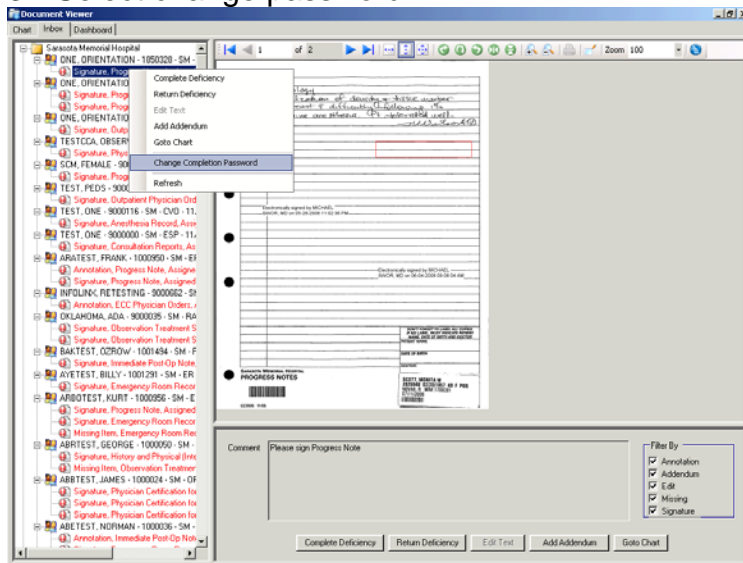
Document Viewer

Chart | Inbox | Dashboard

Sarasota Memorial Hospital
ONE, ORIENTATION - 1050328 - SM -
Signature, Prog
ONE, ORIENTATIO
Signature, Prog
Signature, Prog
ONE, ORIENTATIO
Signature, Outpat
TESTCCA, OBSERV
Signature, Physi
SCM, FEMALE - 90
Signature, Prog
TEST, PEDS - 9000
Signature, Outpatient Physician Ord
TEST, ONE - 9000116 - SM - CVO - 11
Signature, Anesthesia Record, Assi
TEST, ONE - 9000000 - SM - ESP - 11
Signature, Consultation Reports, As
ARATEST, FRANK - 1000950 - SM - EF
Annotation, Progress Note, Assigne
Signature, Progress Note, Assigned
INFOLINK RETESTING - 9000662 - SM
Annotation, ECC Physician Orders, A
OKLAHOMA, ADA - 9000035 - SM - RA
Signature, Observation Treatment S
Signature, Observation Treatment S
BAKTEST, OZROW - 1001494 - SM - F
Signature, Immediate Post-Op Note
AYETEST, BILLY - 1001291 - SM - ER
Signature, Emergency Room Recor
ARBOTEST, KURT - 1000956 - SM - E
Signature, Progress Note, Assigned
Signature, Emergency Room Recor
Missing Item, Emergency Room Rec
ABRTEST, GEORGE - 1000050 - SM -
Signature, History and Physical (Inte
Missing Item, Observation Treatmen
ABBTEST, JAMES - 1000024 - SM - OF
Signature, Physician Certification fo
Signature, Physician Certification fo
Signature, Physician Certification fo
ABETEST, NORMAN - 1000036 - SM -
Annotation, Immediate Post-Op Not

Complete Deficiency
Return Deficiency
Edit Text
Add Addendum
Goto Chart
Change Completion Password
Refresh

1 of 2 Zoom 100

Electronically signed by MICHAEL
Electronically signed by MICHAEL
SARASOTA MEMORIAL HOSPITAL
PROGRESS NOTES

Comment Please sign Progress Note

Filter By
Annotation
Addendum
Edit
Missing
Signature

Complete Deficiency | Return Deficiency | Edit Text | Add Addendum | Goto Chart